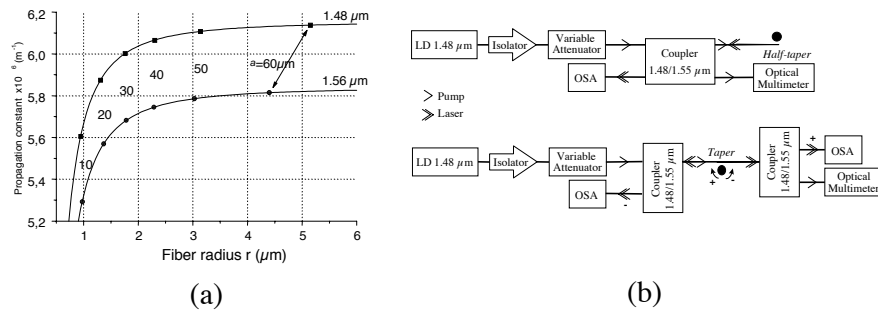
6,2
6,0
5,8
5,6
5,4
5,2
Propagation constant x10 $^6$ (m$^{-1}$)
1.48 $\mu$m
1.56 $\mu$m
$a$=60$\mu$m
50
40
30
20
10
1
2
3
4
5
6
Fiber radius r ($\mu$m)
(a)

LD 1.48 $\mu$m
Isolator
Variable Attenuator
Coupler 1.48/1.55 $\mu$m
Half-taper
OSA
Optical Multimeter
Pump
Laser
LD 1.48 $\mu$m
Isolator
Variable Attenuator
Coupler 1.48/1.55 $\mu$m
Taper
OSA
Coupler 1.48/1.55 $\mu$m
OSA
Optical Multimeter
+
-
+
-
(b)